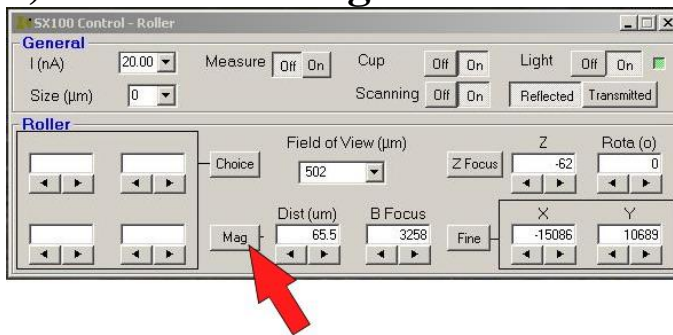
SX100 Control - Roller

General

I (nA) 20.00

Measure Off On

Cup Off On

Light Off On

Size (µm) 0

Scanning Off On

Reflected Transmitted

Roller

Choice

Field of View (µm)

502

Z Focus

Z

-62

Rota (o)

0

Mag

Dist (um)

65.5

B Focus

3258

Fine

X

-15086

Y

10689